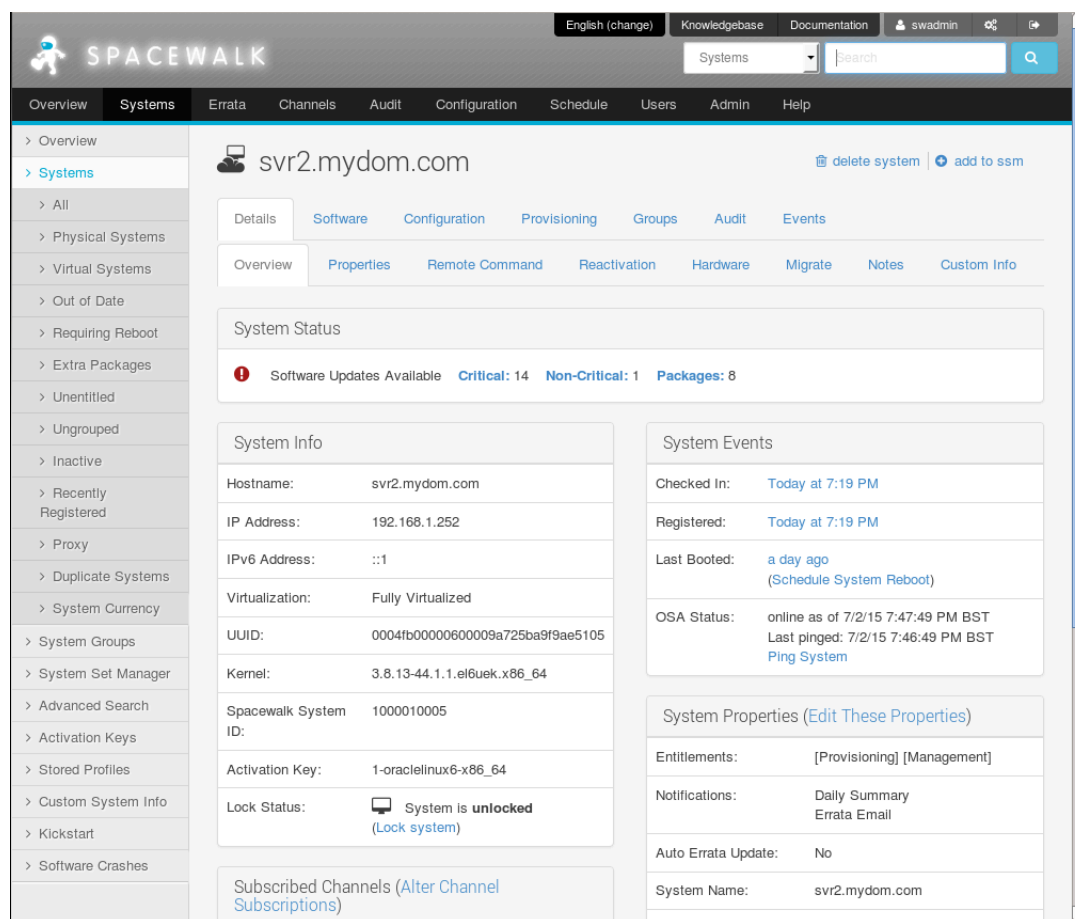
English (change) Knowledgebase Documentation swadmin

SPACEWALK

Systems Search

Overview Systems Errata Channels Audit Configuration Schedule Users Admin Help

› Overview
› Systems
› All
› Physical Systems
› Virtual Systems
› Out of Date
› Requiring Reboot
› Extra Packages
› Unentitled
› Ungrouped
› Inactive
› Recently Registered
› Proxy
› Duplicate Systems
› System Currency
› System Groups
› System Set Manager
› Advanced Search
› Activation Keys
› Stored Profiles
› Custom System Info
› Kickstart
› Software Crashes

svr2.mydom.com

delete system | add to ssm

Details Software Configuration Provisioning Groups Audit Events

Overview Properties Remote Command Reactivation Hardware Migrate Notes Custom Info

System Status

Software Updates Available Critical: 14 Non-Critical: 1 Packages: 8

System Info

| Hostname: | svr2.mydom.com |
|---|---|
| IP Address: | 192.168.1.252 |
| IPv6 Address: | ::1 |
| Virtualization: | Fully Virtualized |
| UUID: | 0004fb00000600009a725ba9f9ae5105 |
| Kernel: | 3.8.13-44.1.1.el6uek.x86_64 |
| Spacewalk System ID: | 1000010005 |
| Activation Key: | 1-oraclelinux6-x86_64 |
| Lock Status: | System is unlocked (Lock system) |

Subscribed Channels (Alter Channel Subscriptions)

System Events

| Checked In: | Today at 7:19 PM |
|---|---|
| Registered: | Today at 7:19 PM |
| Last Booted: | a day ago (Schedule System Reboot) |
| OSA Status: | online as of 7/2/15 7:47:49 PM BST Last pinged: 7/2/15 7:46:49 PM BST Ping System |

System Properties (Edit These Properties)

| Entitlements: | [Provisioning] [Management] |
|---|---|
| Notifications: | Daily Summary Errata Email |
| Auto Errata Update: | No |
| System Name: | svr2.mydom.com |